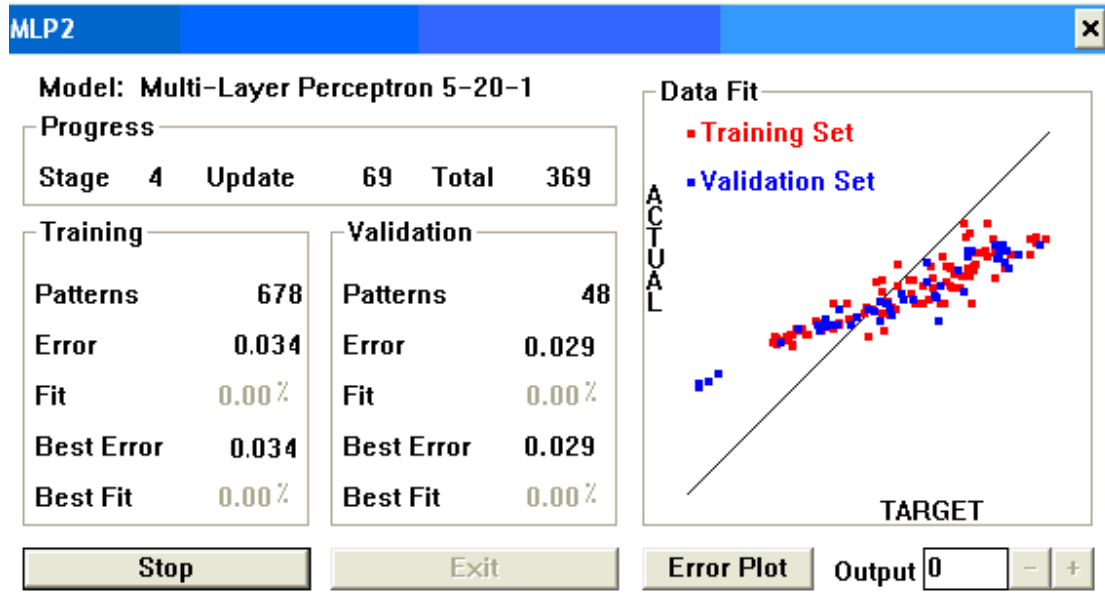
MLP2

Model: Multi-Layer Perceptron 5-20-1

Progress
Stage 4 Update 69 Total 369

Training
Patterns 678
Error 0.034
Fit 0.00%
Best Error 0.034
Best Fit 0.00%

Validation
Patterns 48
Error 0.029
Fit 0.00%
Best Error 0.029
Best Fit 0.00%

Data Fit
Training Set
Validation Set
ACTUAL
TARGET

Stop
Exit
Error Plot
Output 0
-
+